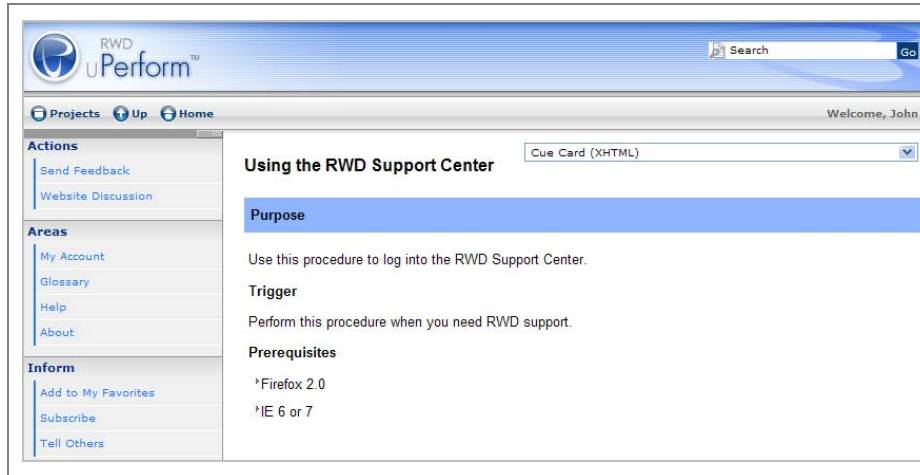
RWD uPerform™

Search Go

Projects Up Home

Welcome, John

Actions
Send Feedback
Website Discussion

Areas
My Account
Glossary
Help
About

Inform
Add to My Favorites
Subscribe
Tell Others

Cue Card (XHTML)

Using the RWD Support Center

Purpose

Use this procedure to log into the RWD Support Center.

Trigger

Perform this procedure when you need RWD support.

Prerequisites

Firefox 2.0

IE 6 or 7